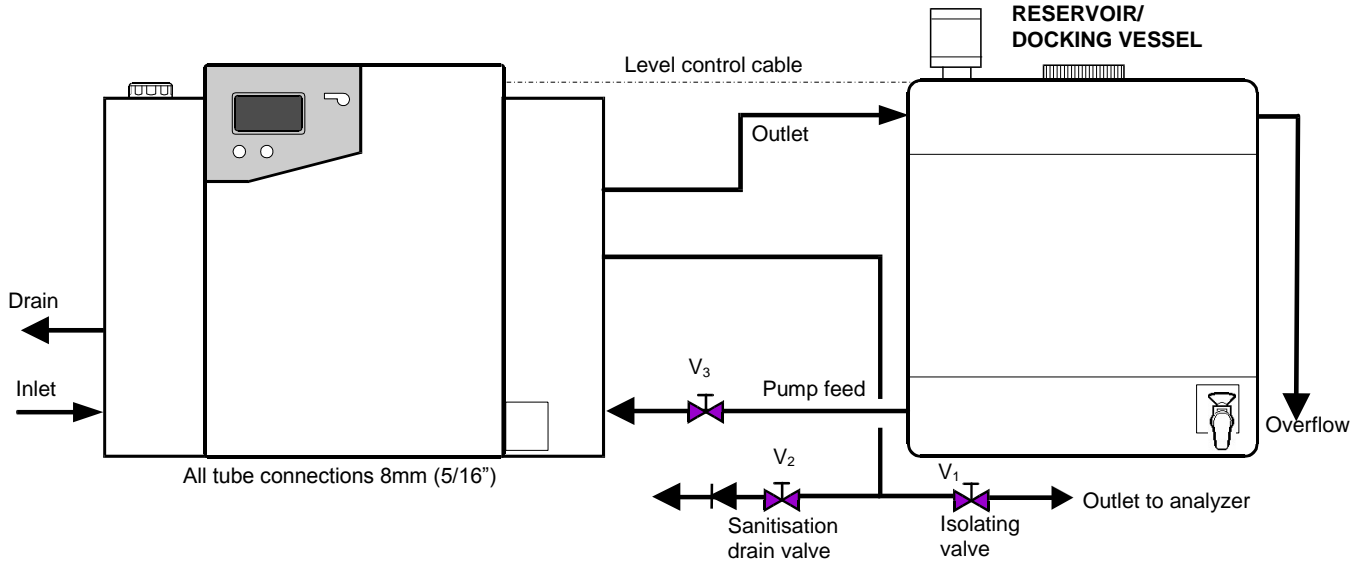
RESERVOIR/
DOCKING VESSEL

Level control cable

Outlet

Drain

Inlet

$V_3$

Pump feed

Overflow

All tube connections 8mm (5/16")

$V_2$

$V_1$

Outlet to analyzer

Sanitisation drain valve

Isolating valve